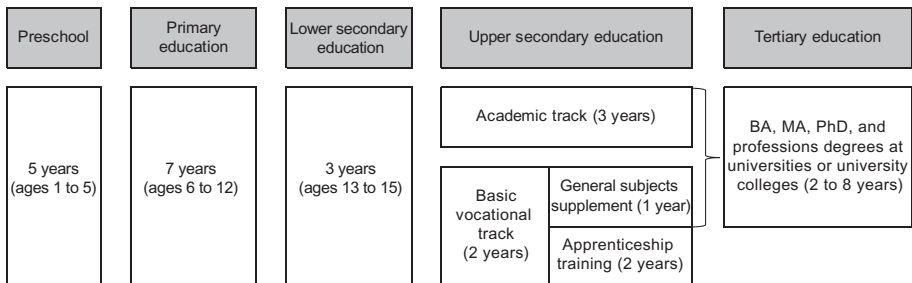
Preschool

Primary education

Lower secondary education

Upper secondary education

Tertiary education

5 years (ages 1 to 5)

7 years (ages 6 to 12)

3 years (ages 13 to 15)

Academic track (3 years)

Basic vocational track (2 years)

General subjects supplement (1 year)

Apprenticeship training (2 years)

BA, MA, PhD, and professions degrees at universities or university colleges (2 to 8 years)